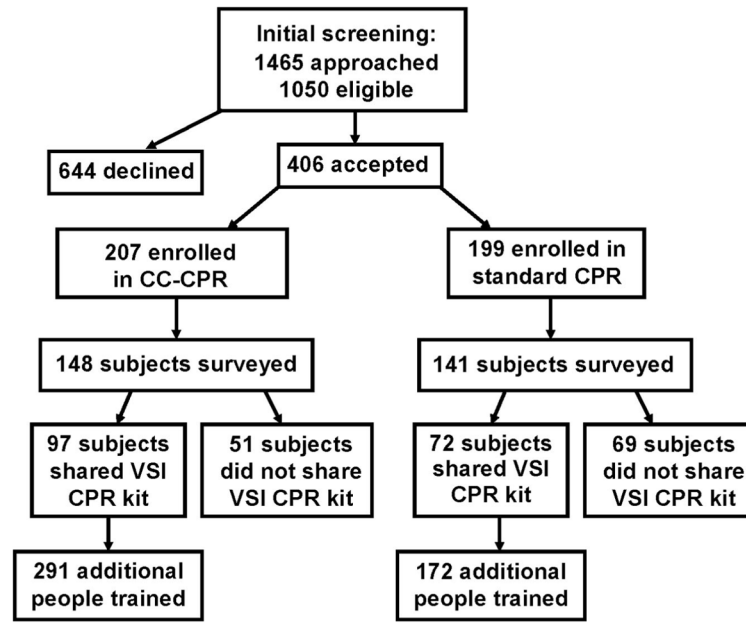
Initial screening:
1465 approached
1050 eligible

644 declined

406 accepted

207 enrolled in CC-CPR

199 enrolled in standard CPR

148 subjects surveyed

141 subjects surveyed

97 subjects shared VSI CPR kit

51 subjects did not share VSI CPR kit

72 subjects shared VSI CPR kit

69 subjects did not share VSI CPR kit

291 additional people trained

172 additional people trained